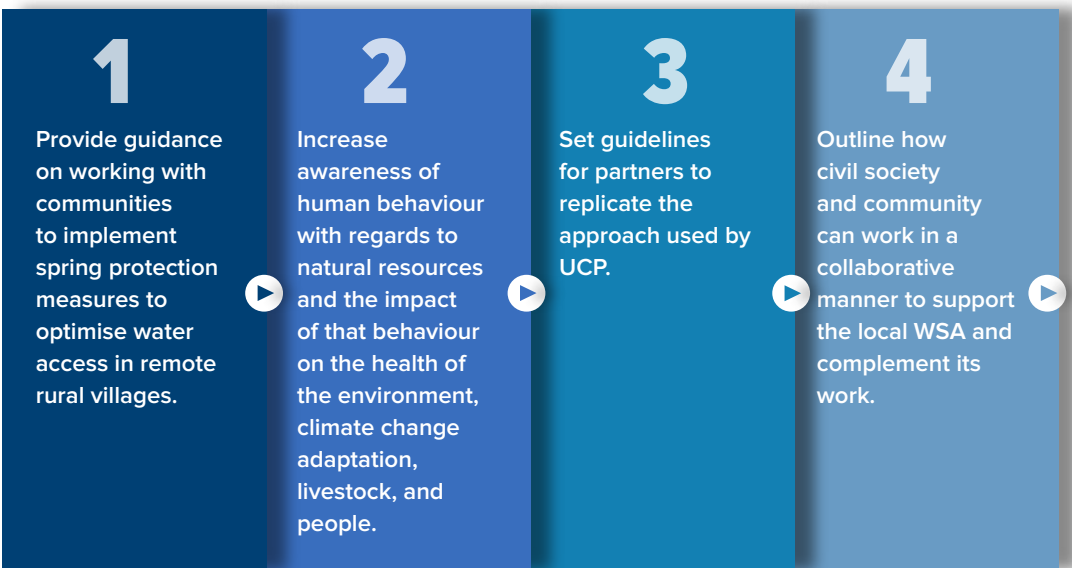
1

Provide guidance on working with communities to implement spring protection measures to optimise water access in remote rural villages.

2

Increase awareness of human behaviour with regards to natural resources and the impact of that behaviour on the health of the environment, climate change adaptation, livestock, and people.

3

Set guidelines for partners to replicate the approach used by UCP.

4

Outline how civil society and community can work in a collaborative manner to support the local WSA and complement its work.